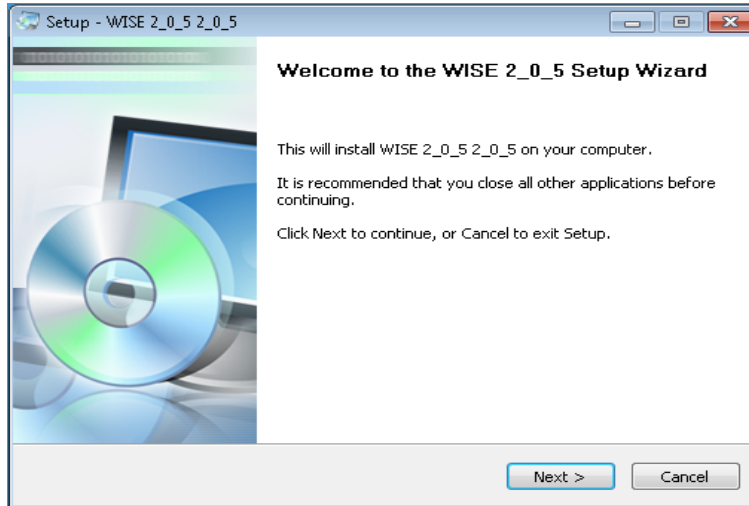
Setup - WISE 2_0_5 2_0_5

Welcome to the WISE 2_0_5 Setup Wizard

This will install WISE 2_0_5 2_0_5 on your computer.

It is recommended that you close all other applications before continuing.

Click Next to continue, or Cancel to exit Setup.

Next >

Cancel